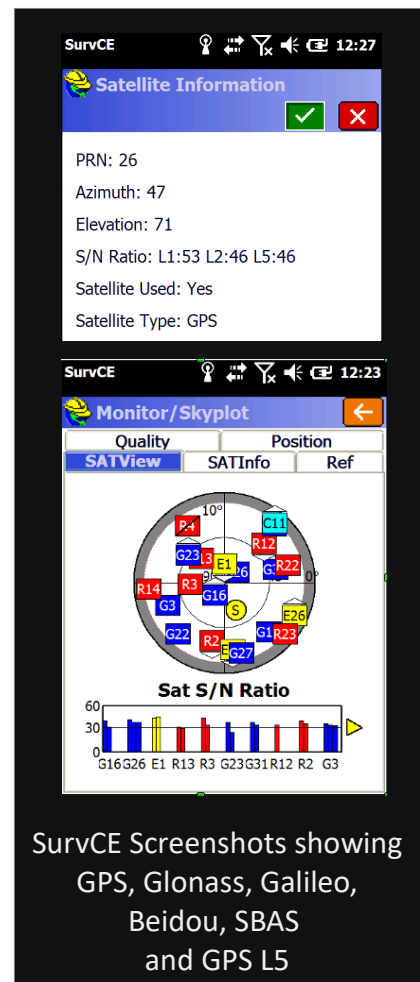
SurvCE 12:27

Satellite Information

PRN: 26

Azimuth: 47

Elevation: 71

S/N Ratio: L1:53 L2:46 L5:46

Satellite Used: Yes

Satellite Type: GPS

SurvCE 12:23

Monitor/Skyplot

Quality | Position

SATView | SATInfo | Ref

10°

R4 C11 G23 R12 3 E1 26 G R22 90° 0° R14 R3 G3 G16 S E26 G22 R2 G1 R23 E G27

Sat S/N Ratio

60 30 0

G16 G26 E1 R13 R3 G23 G31 R12 R2 G3

SurvCE Screenshots showing GPS, Glonass, Galileo, Beidou, SBAS and GPS L5